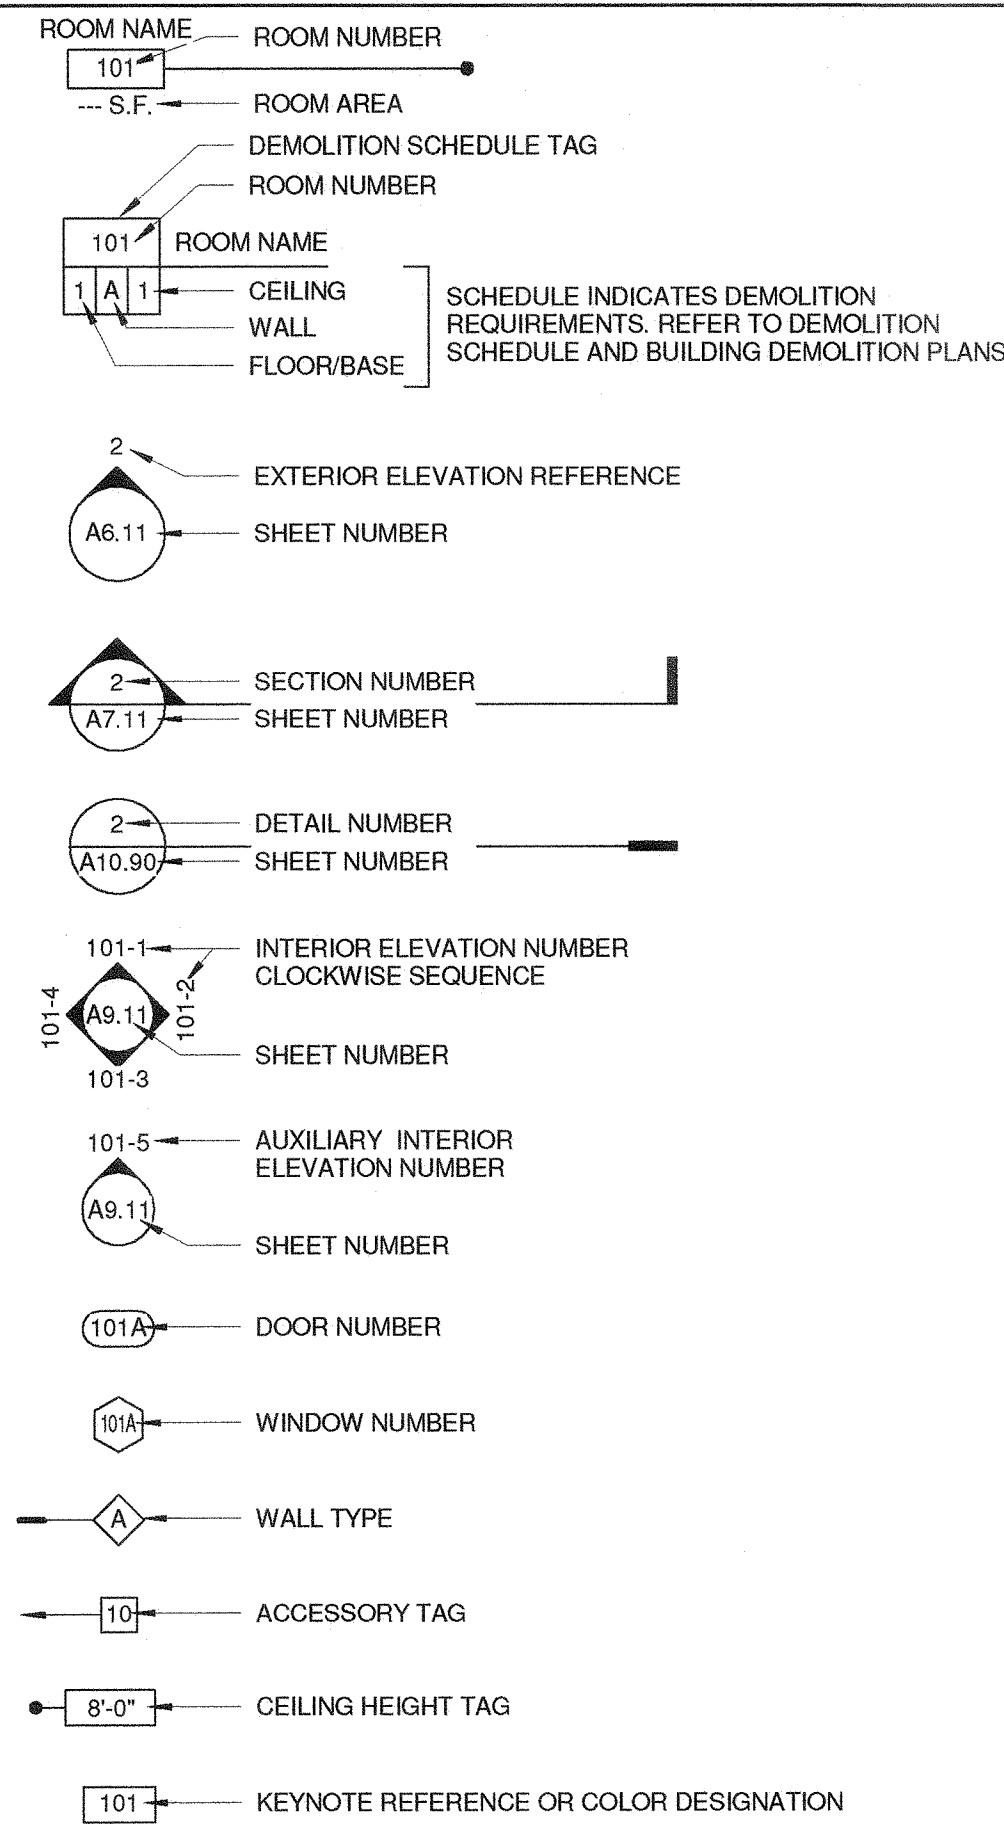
ROOM NAME
101
--- S.F.
ROOM NUMBER
ROOM AREA

DEMOLITION SCHEDULE TAG
ROOM NUMBER
101 ROOM NAME
1 A 1
CEILING
WALL
FLOOR/BASE
SCHEDULE INDICATES DEMOLITION REQUIREMENTS. REFER TO DEMOLITION SCHEDULE AND BUILDING DEMOLITION PLANS

2
A6.11
EXTERIOR ELEVATION REFERENCE
SHEET NUMBER

2
A7.11
SECTION NUMBER
SHEET NUMBER

2
A10.90
DETAIL NUMBER
SHEET NUMBER

101-1
101-2
101-4
A9.11
101-3
INTERIOR ELEVATION NUMBER CLOCKWISE SEQUENCE
SHEET NUMBER

101-5
A9.11
AUXILIARY INTERIOR ELEVATION NUMBER
SHEET NUMBER

101A
DOOR NUMBER

101A
WINDOW NUMBER

A
WALL TYPE

10
ACCESSORY TAG

8'-0"
CEILING HEIGHT TAG

101
KEYNOTE REFERENCE OR COLOR DESIGNATION